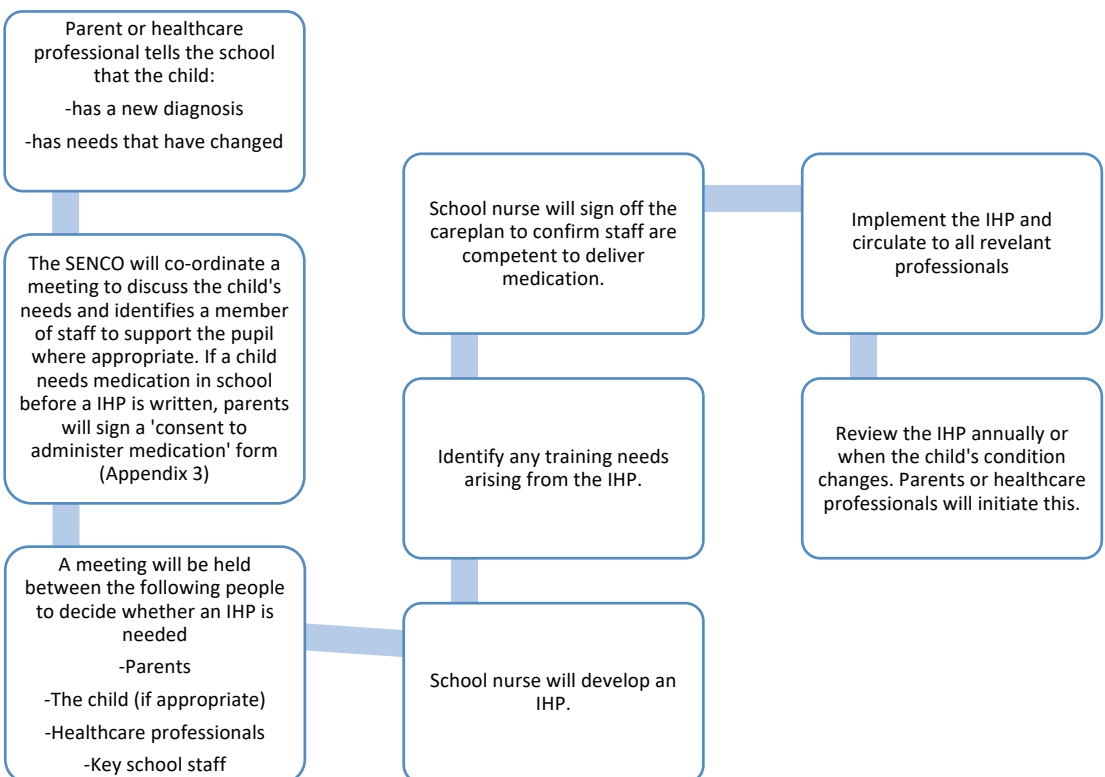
Parent or healthcare professional tells the school that the child:

-has a new diagnosis

-has needs that have changed

The SENCO will co-ordinate a meeting to discuss the child's needs and identifies a member of staff to support the pupil where appropriate. If a child needs medication in school before a IHP is written, parents will sign a 'consent to administer medication' form (Appendix 3)

A meeting will be held between the following people to decide whether an IHP is needed

-Parents

-The child (if appropriate)

-Healthcare professionals

-Key school staff

School nurse will develop an IHP.

Identify any training needs arising from the IHP.

School nurse will sign off the careplan to confirm staff are competent to deliver medication.

Implement the IHP and circulate to all revelant professionals

Review the IHP annually or when the child's condition changes. Parents or healthcare professionals will initiate this.